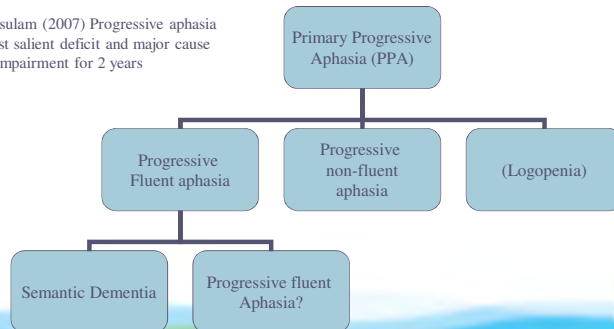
sulam (2007) Progressive aphasia st salient deficit and major cause mpairment for 2 years

Primary Progressive Aphasia (PPA)

Progressive Fluent aphasia

Progressive non-fluent aphasia

(Logopenia)

Semantic Dementia

Progressive fluent Aphasia?